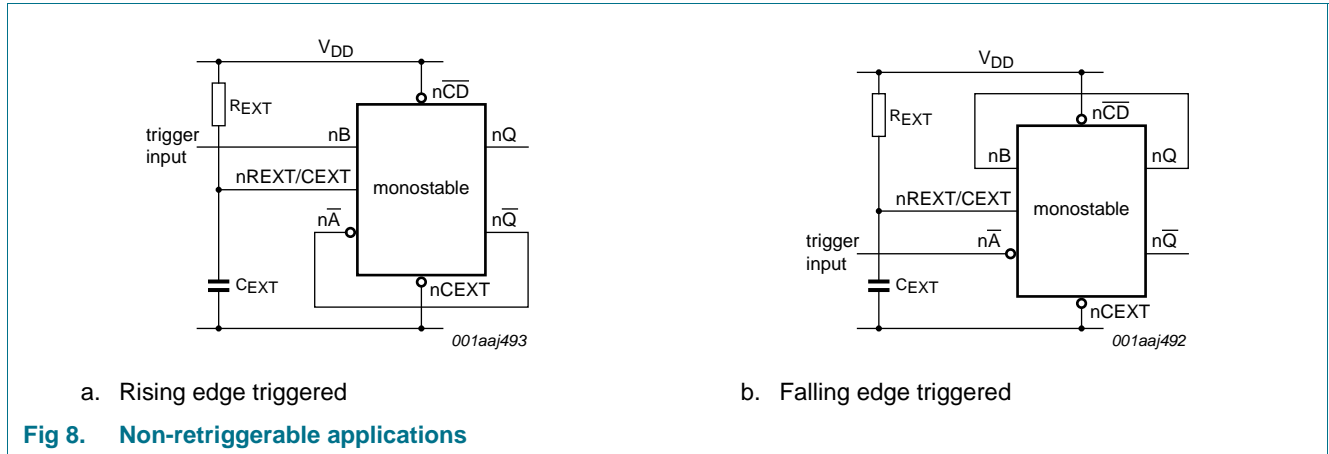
$V_{DD}$

$R_{EXT}$

$n\overline{CD}$

trigger input

nB

nQ

nREXT/CEXT

monostable

$n\overline{A}$

$n\overline{Q}$

$C_{EXT}$

nCEXT

001aaj493

a. Rising edge triggered

$V_{DD}$

$R_{EXT}$

$n\overline{CD}$

nB

nQ

nREXT/CEXT

monostable

trigger input

$n\overline{A}$

$n\overline{Q}$

$C_{EXT}$

nCEXT

001aaj492

b. Falling edge triggered

Fig 8. Non-retriggerable applications